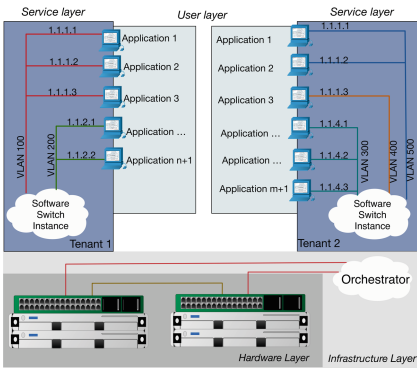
Service layer
User layer
Service layer

1.1.1.1
Application 1
1.1.1.2
Application 2
1.1.1.3
Application 3
1.1.2.1
Application ...
1.1.2.2
Application n+1
VLAN 100
VLAN 200
Software Switch Instance
Tenant 1

Application 1
1.1.1.1
Application 2
1.1.1.2
Application 3
1.1.1.3
Application ...
1.1.4.1
Application ...
1.1.4.2
Application m+1
1.1.4.3
VLAN 300
VLAN 400
VLAN 500
Software Switch Instance
Tenant 2

Orchestrator
Hardware Layer
Infrastructure Layer